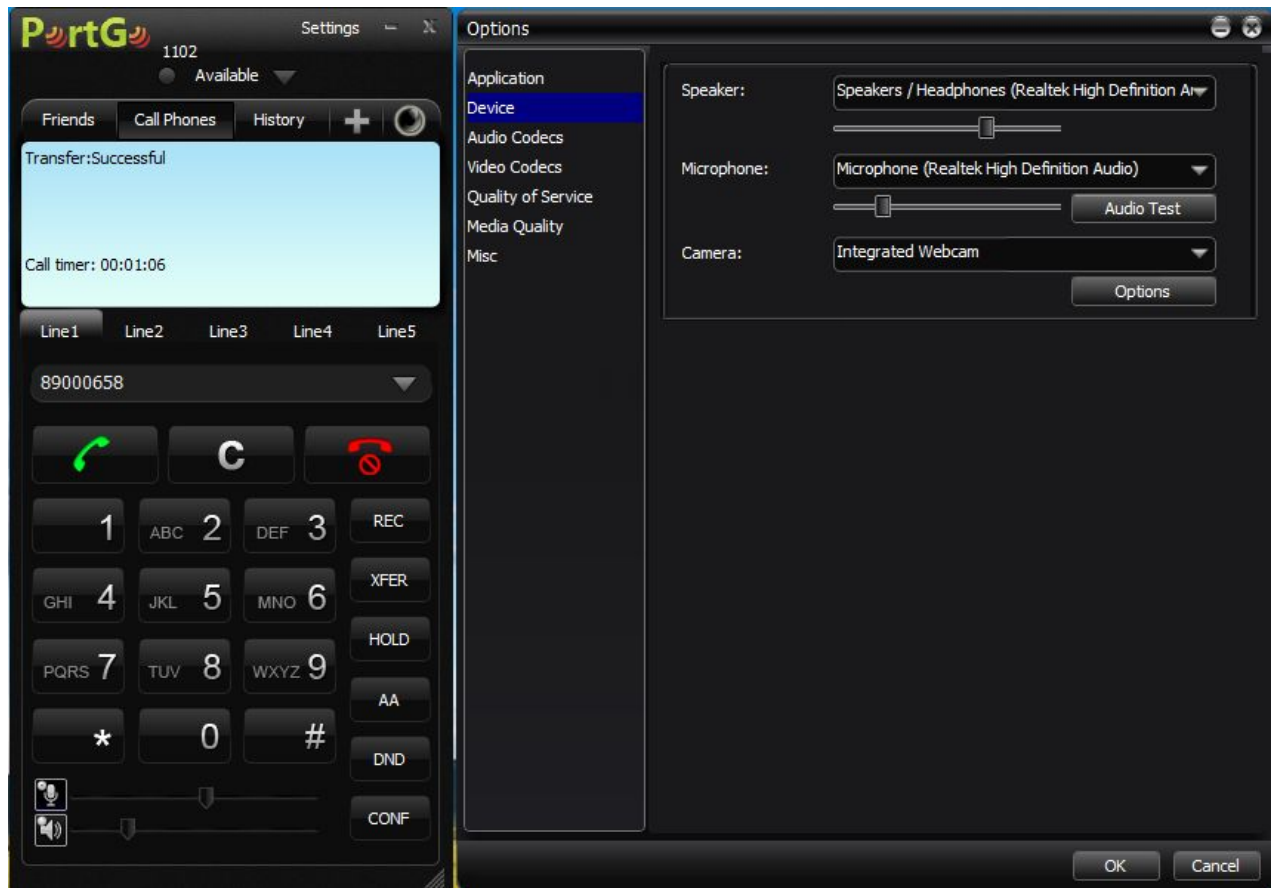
PortGo
1102
Settings
Available

Friends
Call Phones
History

Transfer:Successful

Call timer: 00:01:06

Line1
Line2
Line3
Line4
Line5

89000658

C

1
ABC 2
DEF 3
REC
GHI 4
JKL 5
MNO 6
XFER
PQRS 7
TUV 8
WXYZ 9
HOLD
AA
*
0
#
DND
CONF

Options

Application
Device
Audio Codecs
Video Codecs
Quality of Service
Media Quality
Misc

Speaker:
Speakers / Headphones (Realtek High Definition Ar
Microphone:
Microphone (Realtek High Definition Audio)
Audio Test
Camera:
Integrated Webcam
Options

OK
Cancel